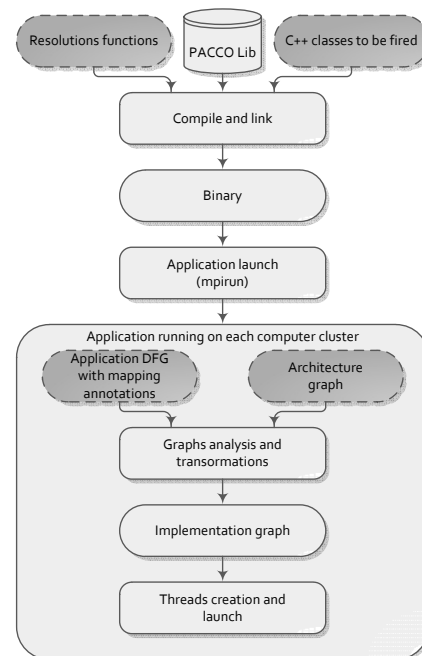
Resolutions functions

PACCO Lib

C++ classes to be fired

Compile and link

Binary

Application launch (mpirun)

Application running on each computer cluster

Application DFG with mapping annotations

Architecture graph

Graphs analysis and transormations

Implementation graph

Threads creation and launch